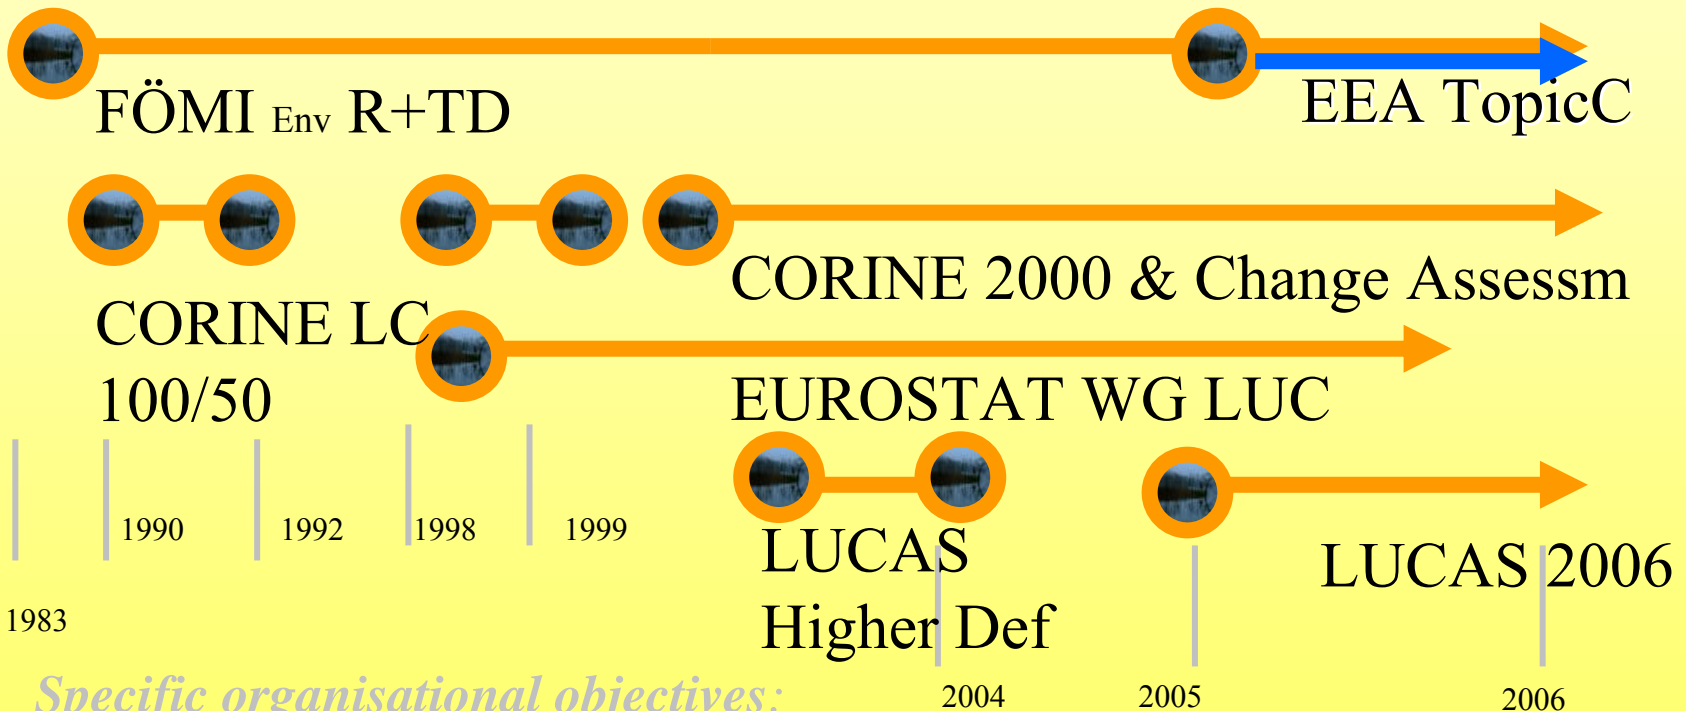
FÖMI Env R+TD

EEA TopicC

CORINE 2000 & Change Assessm

CORINE LC 100/50

EUROSTAT WG LUC

1990

1992

1998

1999

LUCAS Higher Def

LUCAS 2006

1983

Specific organisational objectives:

2004

2005

2006